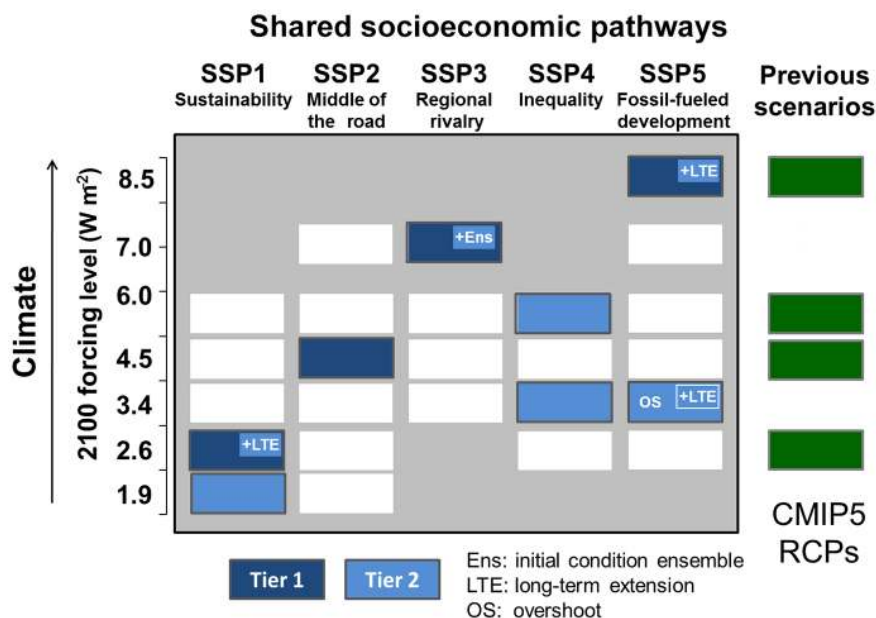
Shared socioeconomic pathways

SSP1 Sustainability

SSP2 Middle of the road

SSP3 Regional rivalry

SSP4 Inequality

SSP5 Fossil-fueled development

Previous scenarios

Climate

2100 forcing level (W m$^{-2}$)

8.5
7.0
6.0
4.5
3.4
2.6
1.9

+LTE
+Ens
OS +LTE
+LTE

CMIP5 RCPs

Tier 1
Tier 2

Ens: initial condition ensemble
LTE: long-term extension
OS: overshoot